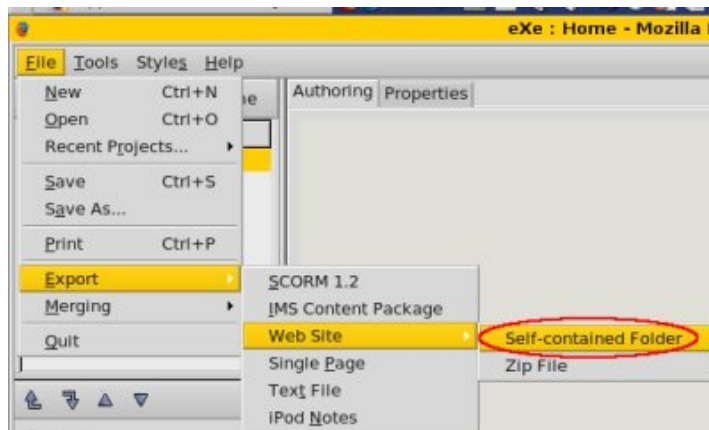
eXe : Home - Mozilla

File Tools Styles Help

New Ctrl+N
Open Ctrl+O
Recent Projects...
Save Ctrl+S
Save As...
Print Ctrl+P
Export
Merging
Quit

Authoring Properties

SCORM 1.2
IMS Content Package
Web Site
Single Page
Text File
iPod Notes

Self-contained Folder
Zip File